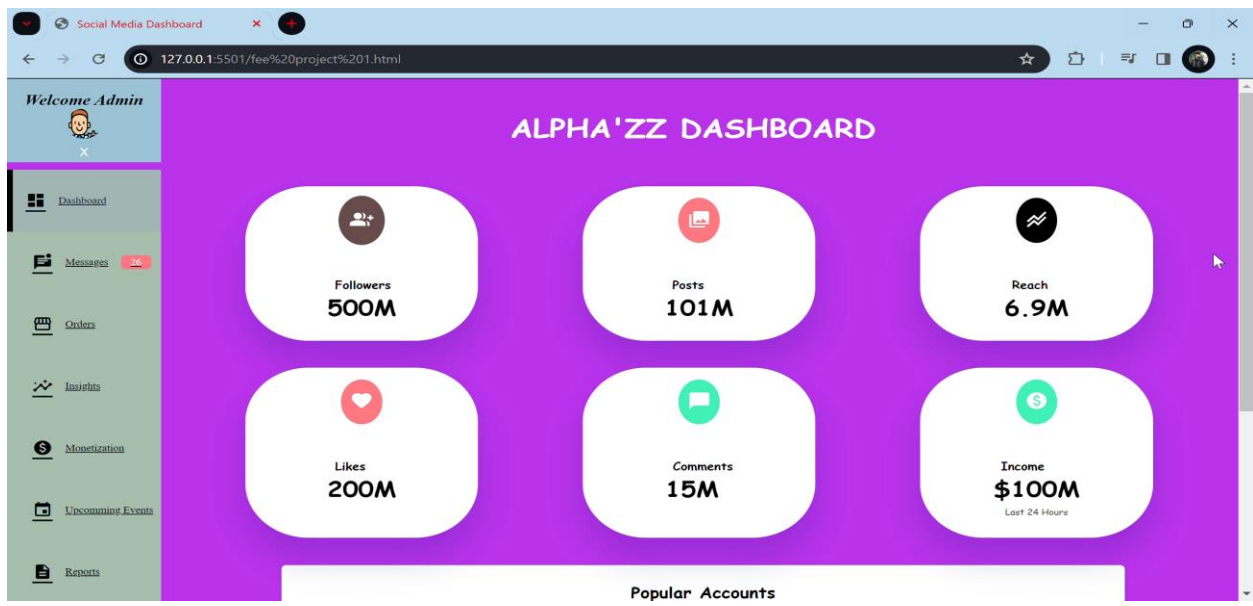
Social Media Dashboard

127.0.0.1:5501/fee%20project%201.html

Welcome Admin

Dashboard

Messages 26

Orders

Insights

Monetization

Upcomming Events

Reports

ALPHA'ZZ DASHBOARD

Followers
500M

Posts
101M

Reach
6.9M

Likes
200M

Comments
15M

Income
$100M
Last 24 Hours

Popular Accounts